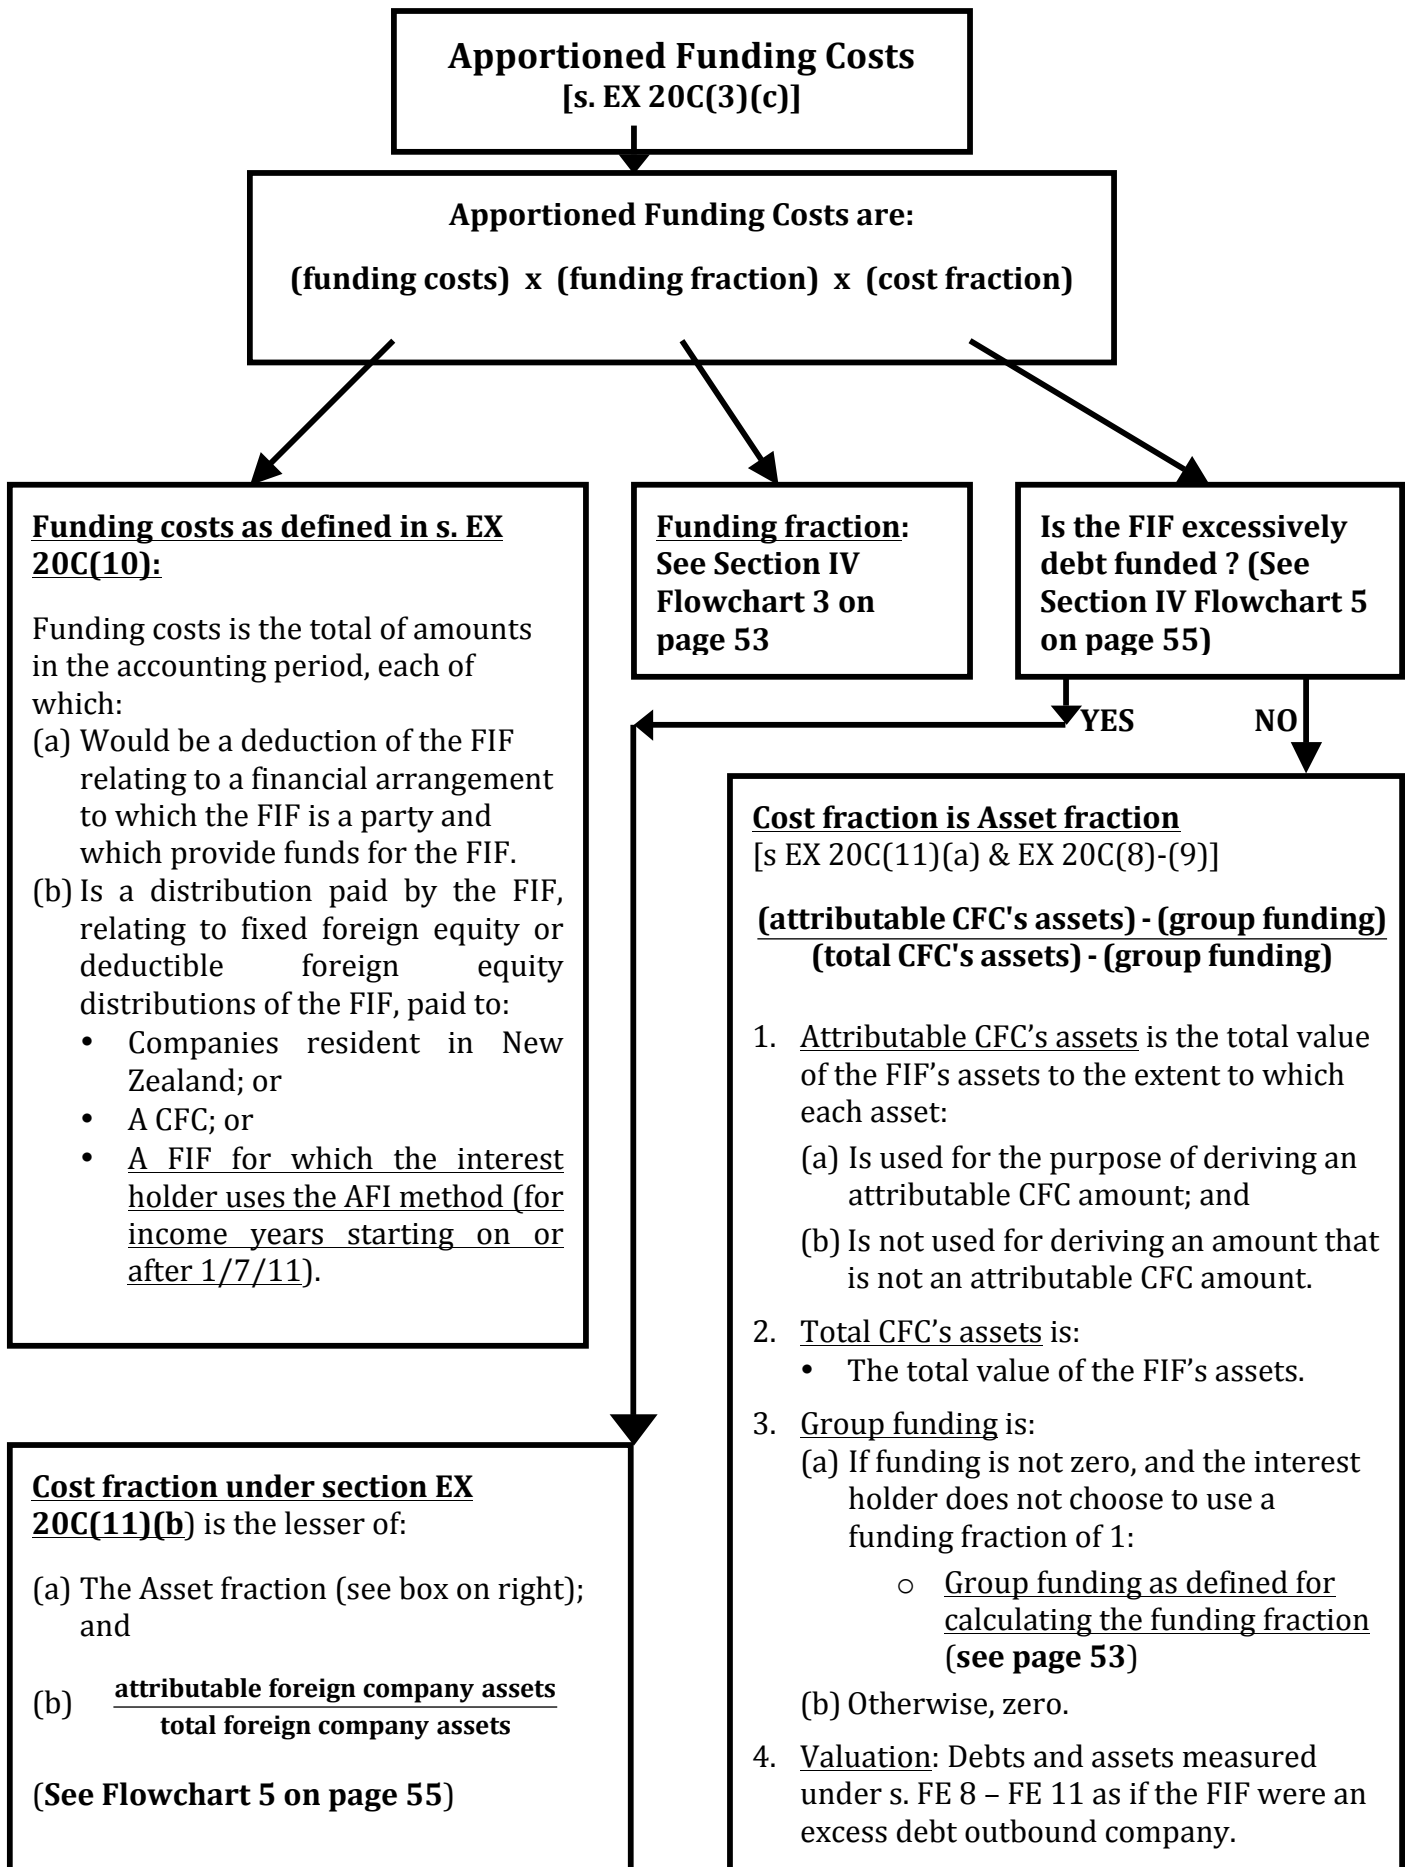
**Apportioned Funding Costs**
**[s. EX 20C(3)(c)]**

**Apportioned Funding Costs are:**

**(funding costs) x (funding fraction) x (cost fraction)**

**Funding costs as defined in s. EX 20C(10):**

Funding costs is the total of amounts in the accounting period, each of which:
(a) Would be a deduction of the FIF relating to a financial arrangement to which the FIF is a party and which provide funds for the FIF.
(b) Is a distribution paid by the FIF, relating to fixed foreign equity or deductible foreign equity distributions of the FIF, paid to:
• Companies resident in New Zealand; or
• A CFC; or
• A FIF for which the interest holder uses the AFI method (for income years starting on or after 1/7/11).

**Funding fraction: See Section IV Flowchart 3 on page 53**

**Is the FIF excessively debt funded ? (See Section IV Flowchart 5 on page 55)**

**YES** **NO**

**Cost fraction is Asset fraction**
[s EX 20C(11)(a) & EX 20C(8)-(9)]

$\frac{\text{(attributable CFC's assets) - (group funding)}}{\text{(total CFC's assets) - (group funding)}}$

1. Attributable CFC's assets is the total value of the FIF's assets to the extent to which each asset:
(a) Is used for the purpose of deriving an attributable CFC amount; and
(b) Is not used for deriving an amount that is not an attributable CFC amount.
2. Total CFC's assets is:
• The total value of the FIF's assets.
3. Group funding is:
(a) If funding is not zero, and the interest holder does not choose to use a funding fraction of 1:
○ Group funding as defined for calculating the funding fraction (**see page 53**)
(b) Otherwise, zero.
4. Valuation: Debts and assets measured under s. FE 8 – FE 11 as if the FIF were an excess debt outbound company.

**Cost fraction under section EX 20C(11)(b**) is the lesser of:

(a) The Asset fraction (see box on right); and

(b) $\frac{\text{attributable foreign company assets}}{\text{total foreign company assets}}$

(**See Flowchart 5 on page 55**)